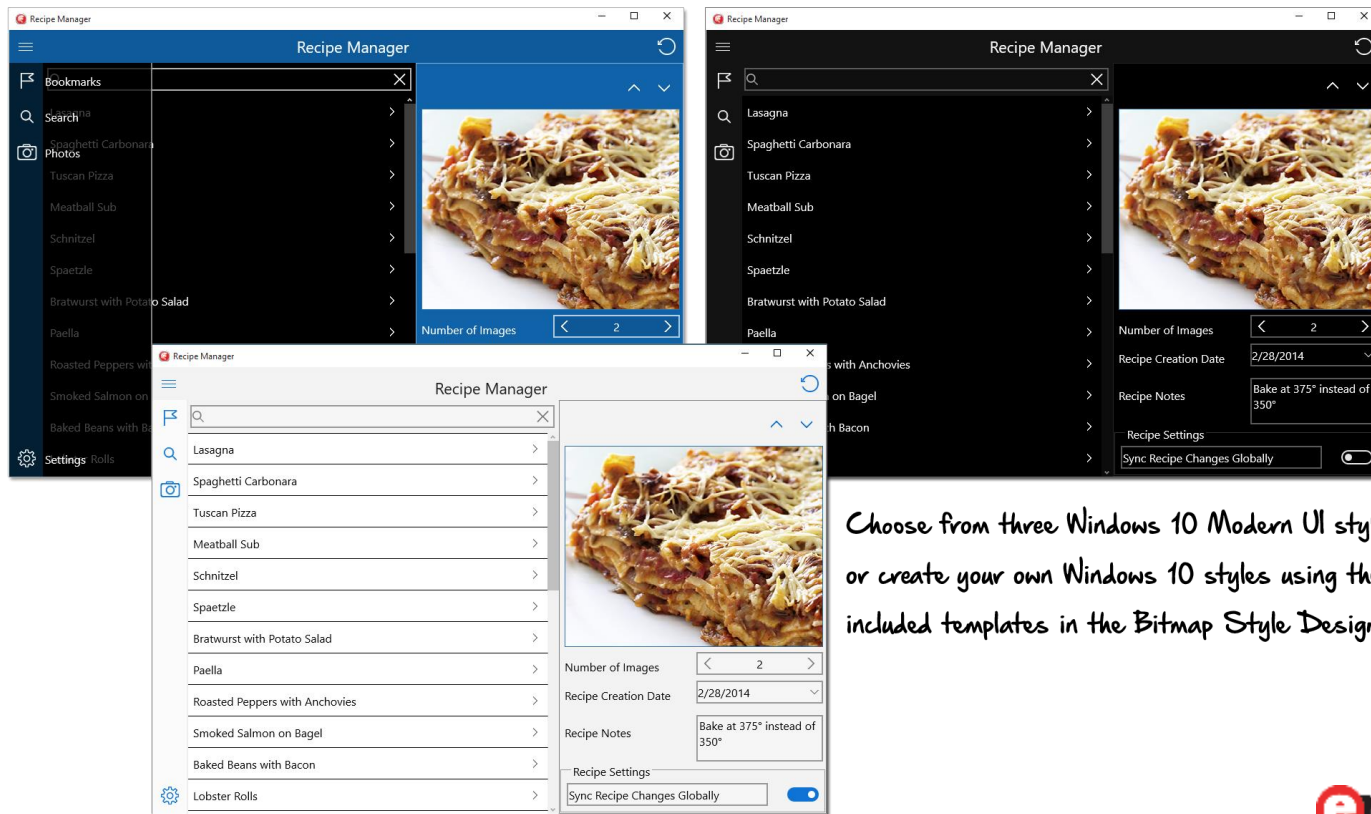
Recipe Manager
Recipe Manager
Bookmarks
Search
Photos
Lasagna
Spaghetti Carbonara
Tuscan Pizza
Meatball Sub
Schnitzel
Spaetzle
Bratwurst with Potato Salad
Paella
Roasted Peppers wi
Smoked Salmon on
Baked Beans with Ba
Settings
Rolls
Number of Images
2

Recipe Manager
Recipe Manager
Lasagna
Spaghetti Carbonara
Tuscan Pizza
Meatball Sub
Schnitzel
Spaetzle
Bratwurst with Potato Salad
Paella
s with Anchovies
on Bagel
h Bacon
Number of Images
2
Recipe Creation Date
2/28/2014
Recipe Notes
Bake at 375° instead of 350°
Recipe Settings
Sync Recipe Changes Globally

Recipe Manager
Recipe Manager
Lasagna
Spaghetti Carbonara
Tuscan Pizza
Meatball Sub
Schnitzel
Spaetzle
Bratwurst with Potato Salad
Paella
Roasted Peppers with Anchovies
Smoked Salmon on Bagel
Baked Beans with Bacon
Lobster Rolls
Number of Images
2
Recipe Creation Date
2/28/2014
Recipe Notes
Bake at 375° instead of 350°
Recipe Settings
Sync Recipe Changes Globally

Choose from three Windows 10 Modern UI sty
or create your own Windows 10 styles using th
included templates in the Bitmap Style Desig